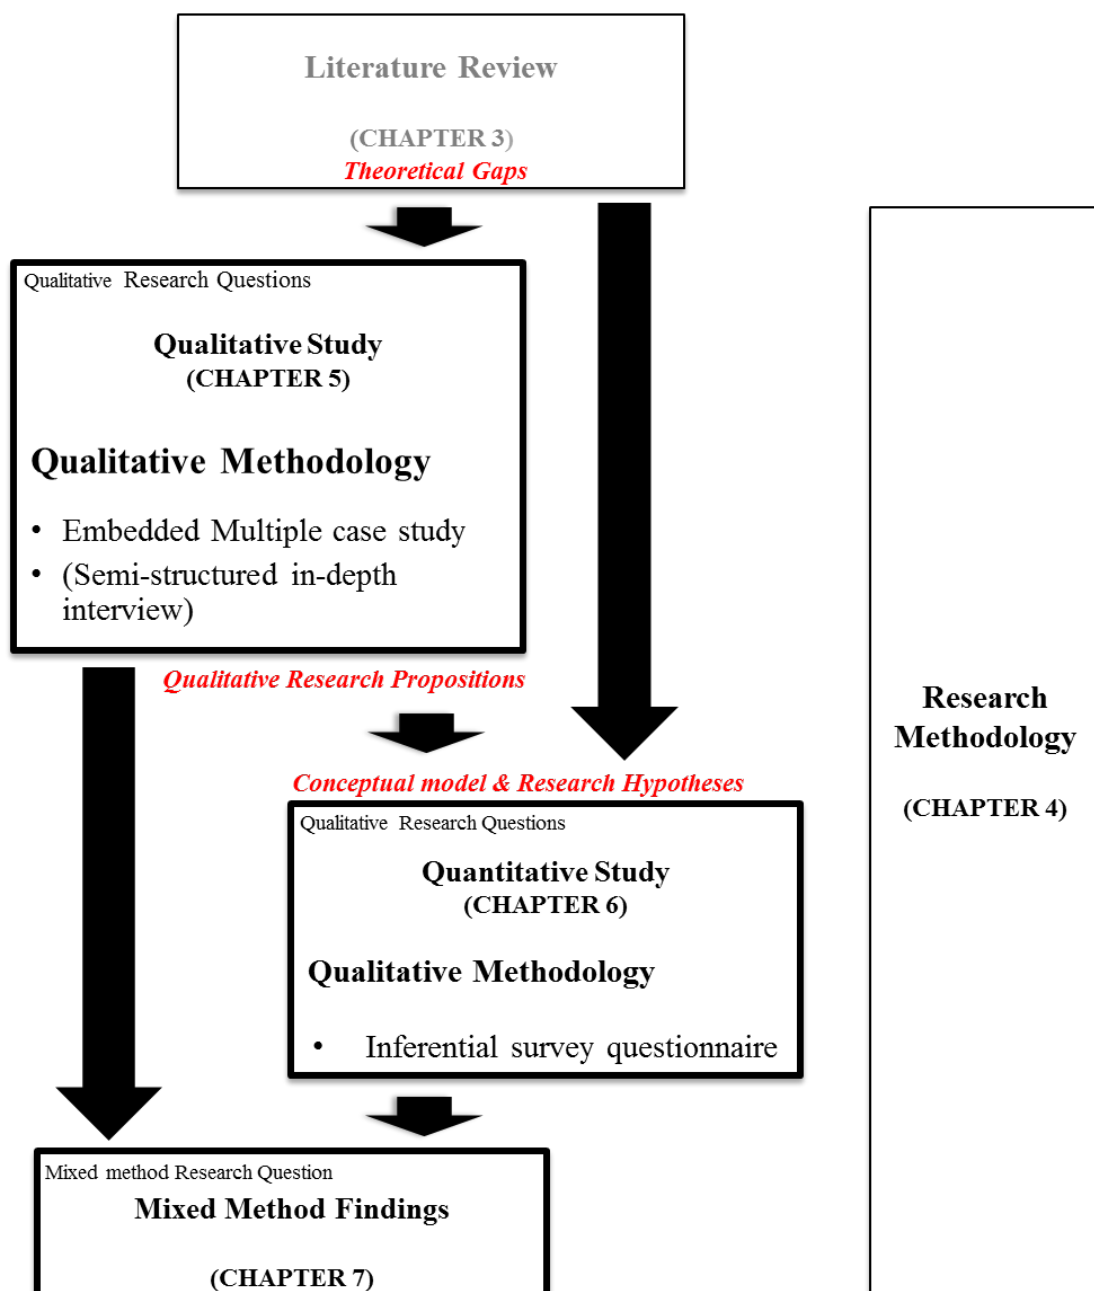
Literature Review

(CHAPTER 3)

Theoretical Gaps

Qualitative Research Questions

Qualitative Study
(CHAPTER 5)

Qualitative Methodology

• Embedded Multiple case study
• (Semi-structured in-depth interview)

Qualitative Research Propositions

Conceptual model & Research Hypotheses

Qualitative Research Questions

Quantitative Study
(CHAPTER 6)

Qualitative Methodology

• Inferential survey questionnaire

Research Methodology

(CHAPTER 4)

Mixed method Research Question

Mixed Method Findings

(CHAPTER 7)